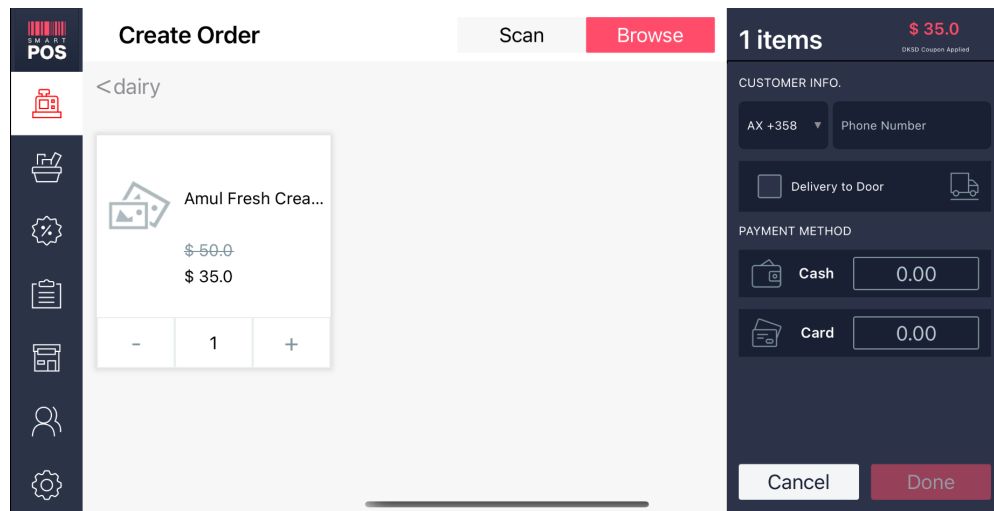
SMART POS

Create Order

Scan

Browse

<dairy

Amul Fresh Crea...

~~$ 50.0~~

$ 35.0

-

1

+

1 items

$ 35.0

DKSD Coupon Applied

CUSTOMER INFO.

AX +358 ▼

Phone Number

Delivery to Door

PAYMENT METHOD

Cash

0.00

Card

0.00

Cancel

Done